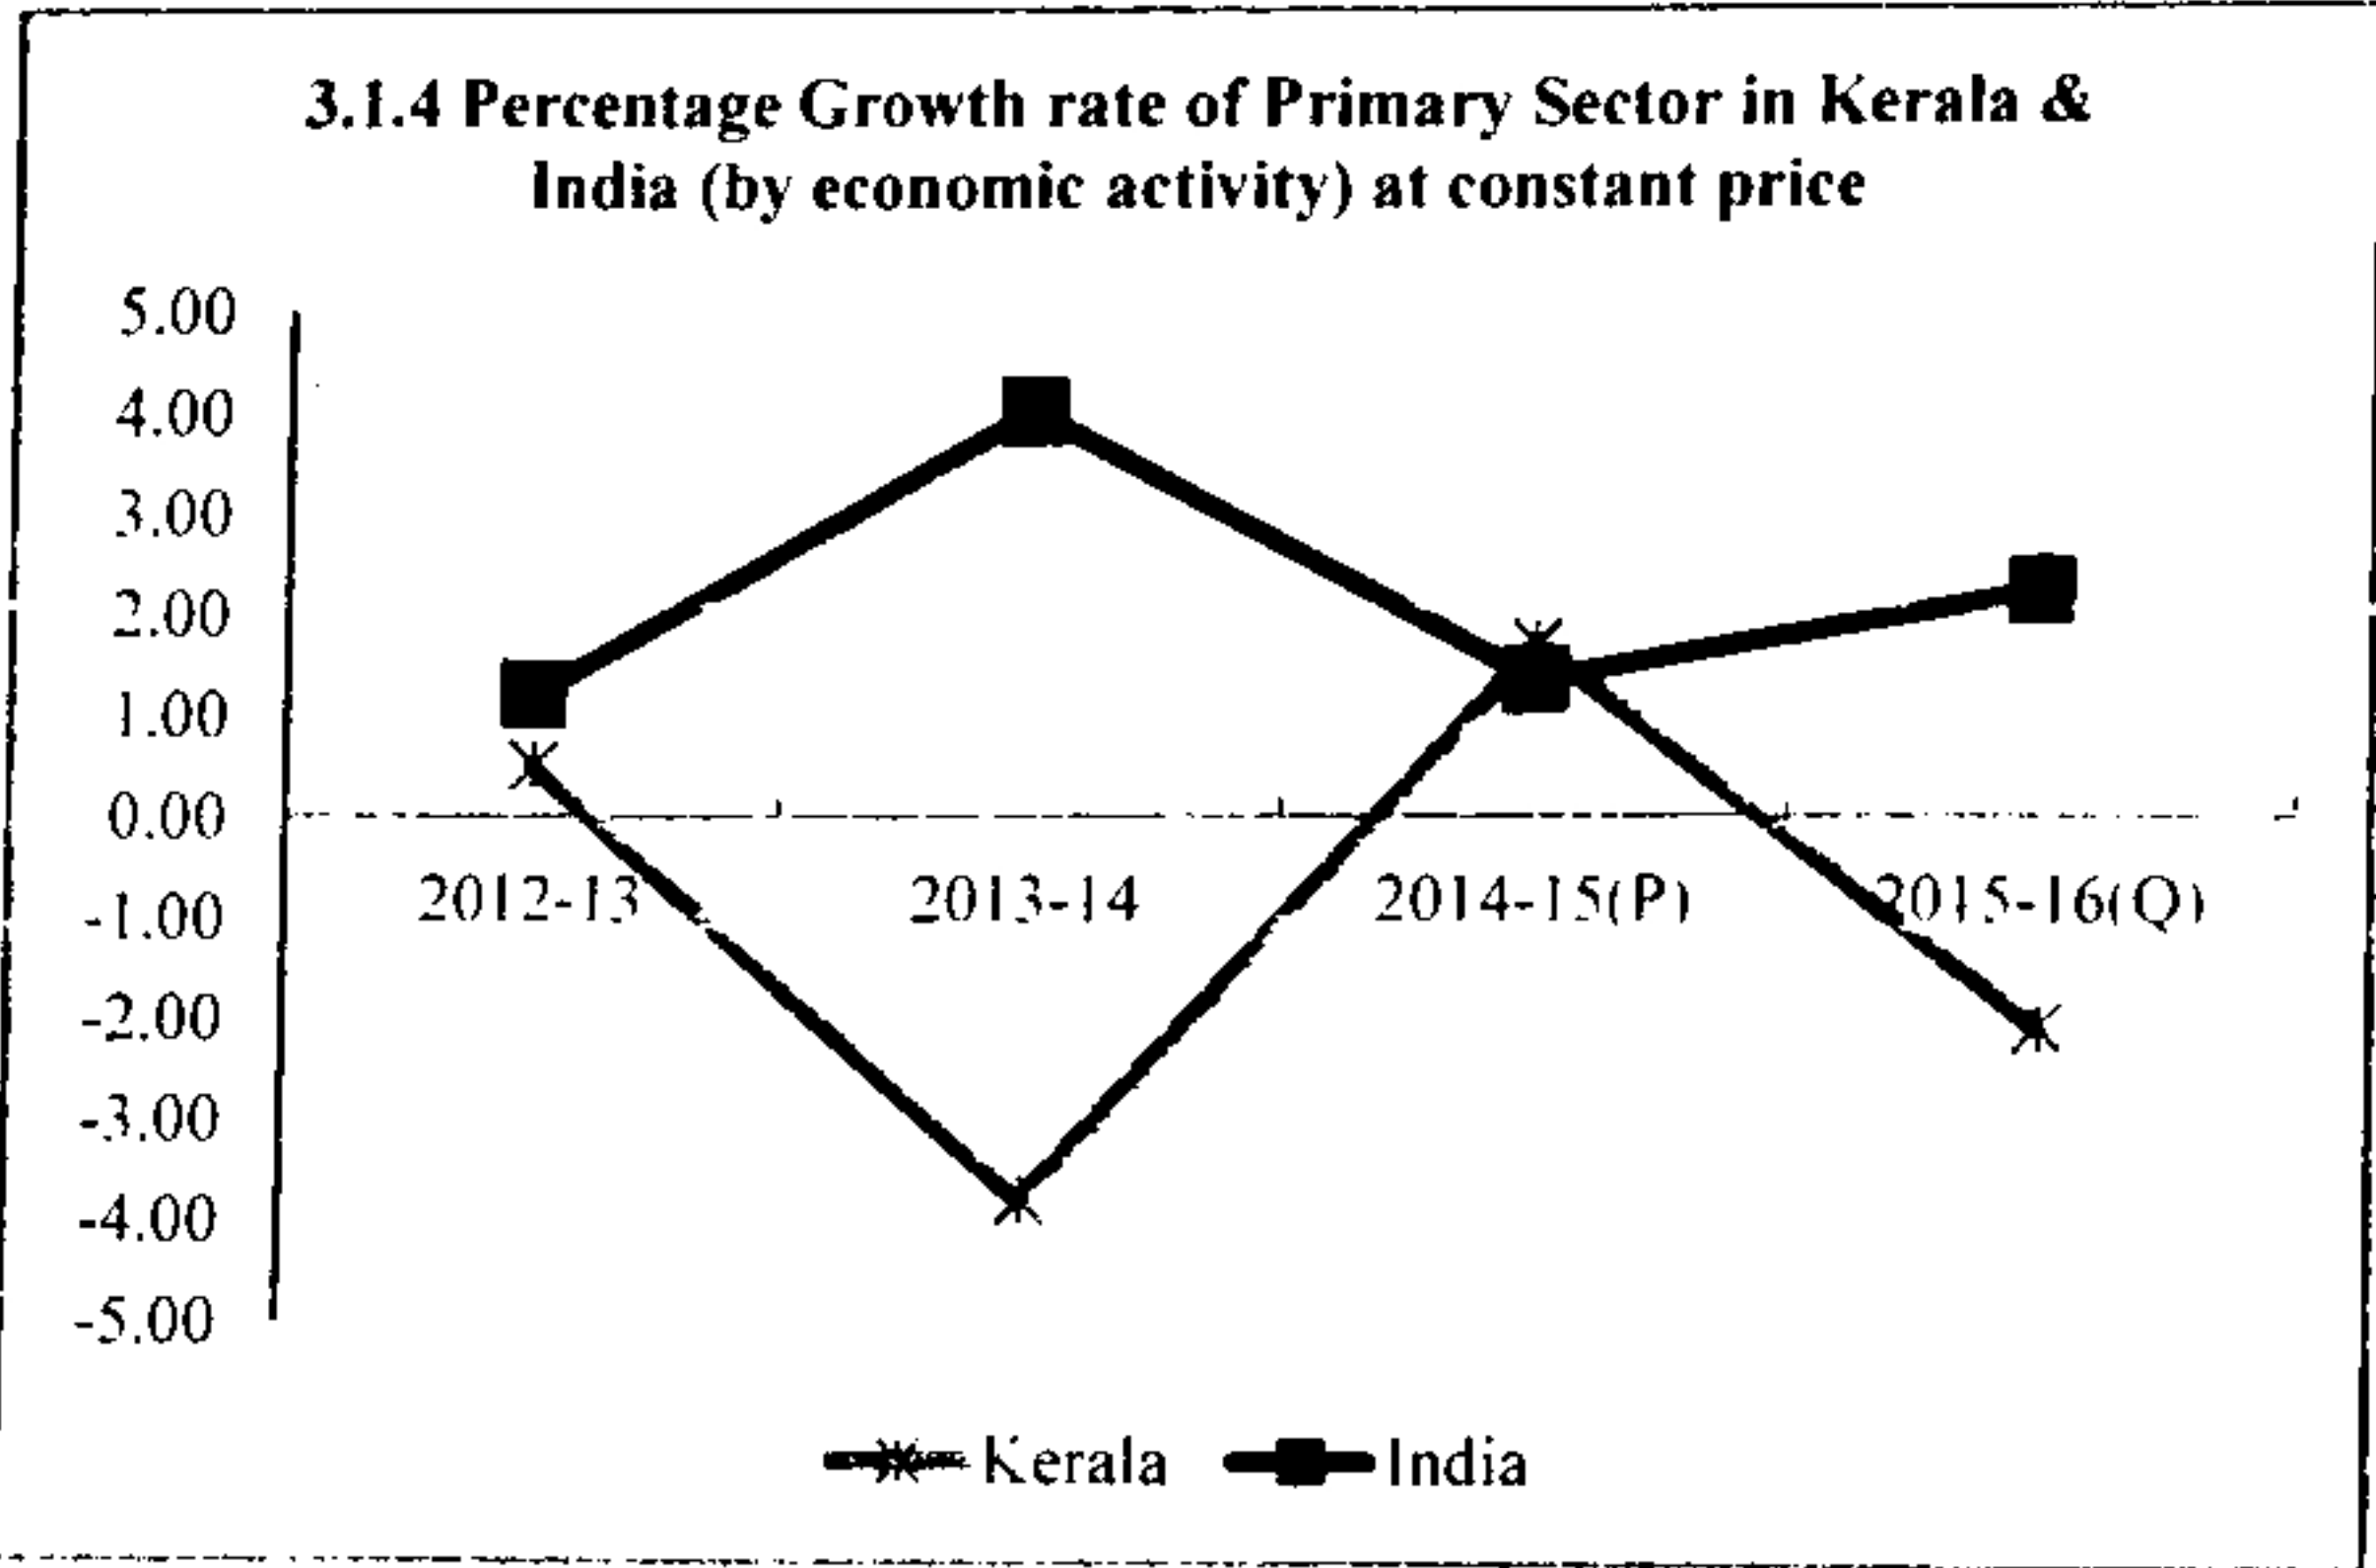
3.1.4 Percentage Growth rate of Primary Sector in Kerala & India (by economic activity) at constant price

5.00
4.00
3.00
2.00
1.00
0.00
-1.00
-2.00
-3.00
-4.00
-5.00

2012-13
2013-14
2014-15(P)
2015-16(Q)

Kerala India